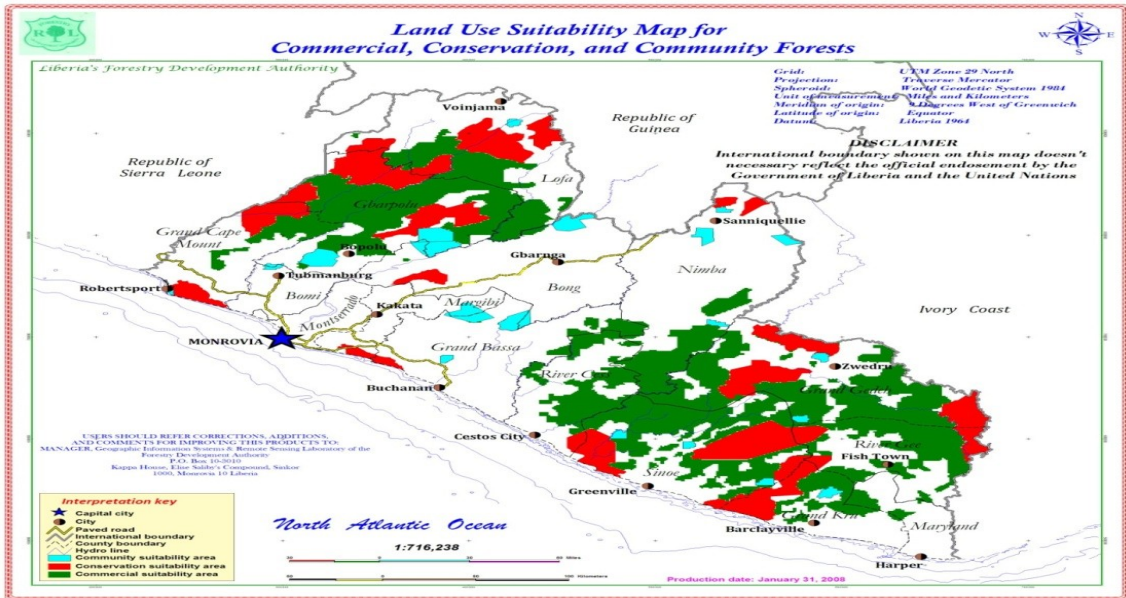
Land Use Suitability Map for
Commercial, Conservation, and Community Forests

N
W E
S

Liberia's Forestry Development Authority

| Grid: | UTM Zone 29 North |
|---|---|
| Projection: | Traverse Mercator |
| Spheroid: | World Geodetic System 1984 |
| Unit of measurement: | Miles and Kilometers |
| Meridian of origin: | 9 Degrees West of Greenwich |
| Latitude of origin: | Equator |
| Datum: | Liberia 1964 |

DISCLAIMER
International boundary shown on this map doesn't necessary reflect the official endosement by the Government of Liberia and the United Nations

Voinjama
Republic of Guinea
Republic of Sierra Leone
Lofa
Gbarpolu
Sanniquellie
Grand Cape Mount
Bopolu
Gbarnga
Tubmanburg
Nimba
Robertsport
Bomi
Kakata
Margibi
Bong
Montserrado
MONROVIA
Ivory Coast
Grand Bassa
Zwedru
River Cess
Buchanan
Grand Gedeh
River Gee
Cestos City
Fish Town
Sinoe
Greenville
Grand Kru
Maryland
Barclayville
Harper

USERS SHOULD REFER CORRECTIONS, ADDITIONS, AND COMMENTS FOR IMPROVING THIS PRODUCTS TO:
MANAGER, Geographic Information Systems & Remote Sensing Laboratory of the Forestry Development Authority
P.O. Box 10-3010
Kappo House, Elise Sabby's Compound, Sinkor
1000, Monrovia 10 Liberia

Interpretation key
Capital city
City
Paved road
International boundary
County boundary
Hydro line
Community suitability area
Conservation suitability area
Commercial suitability area

North Atlantic Ocean

1:716,238

30 0 30 60 Miles
60 0 60 100 Kilometers

Production date: January 31, 2008